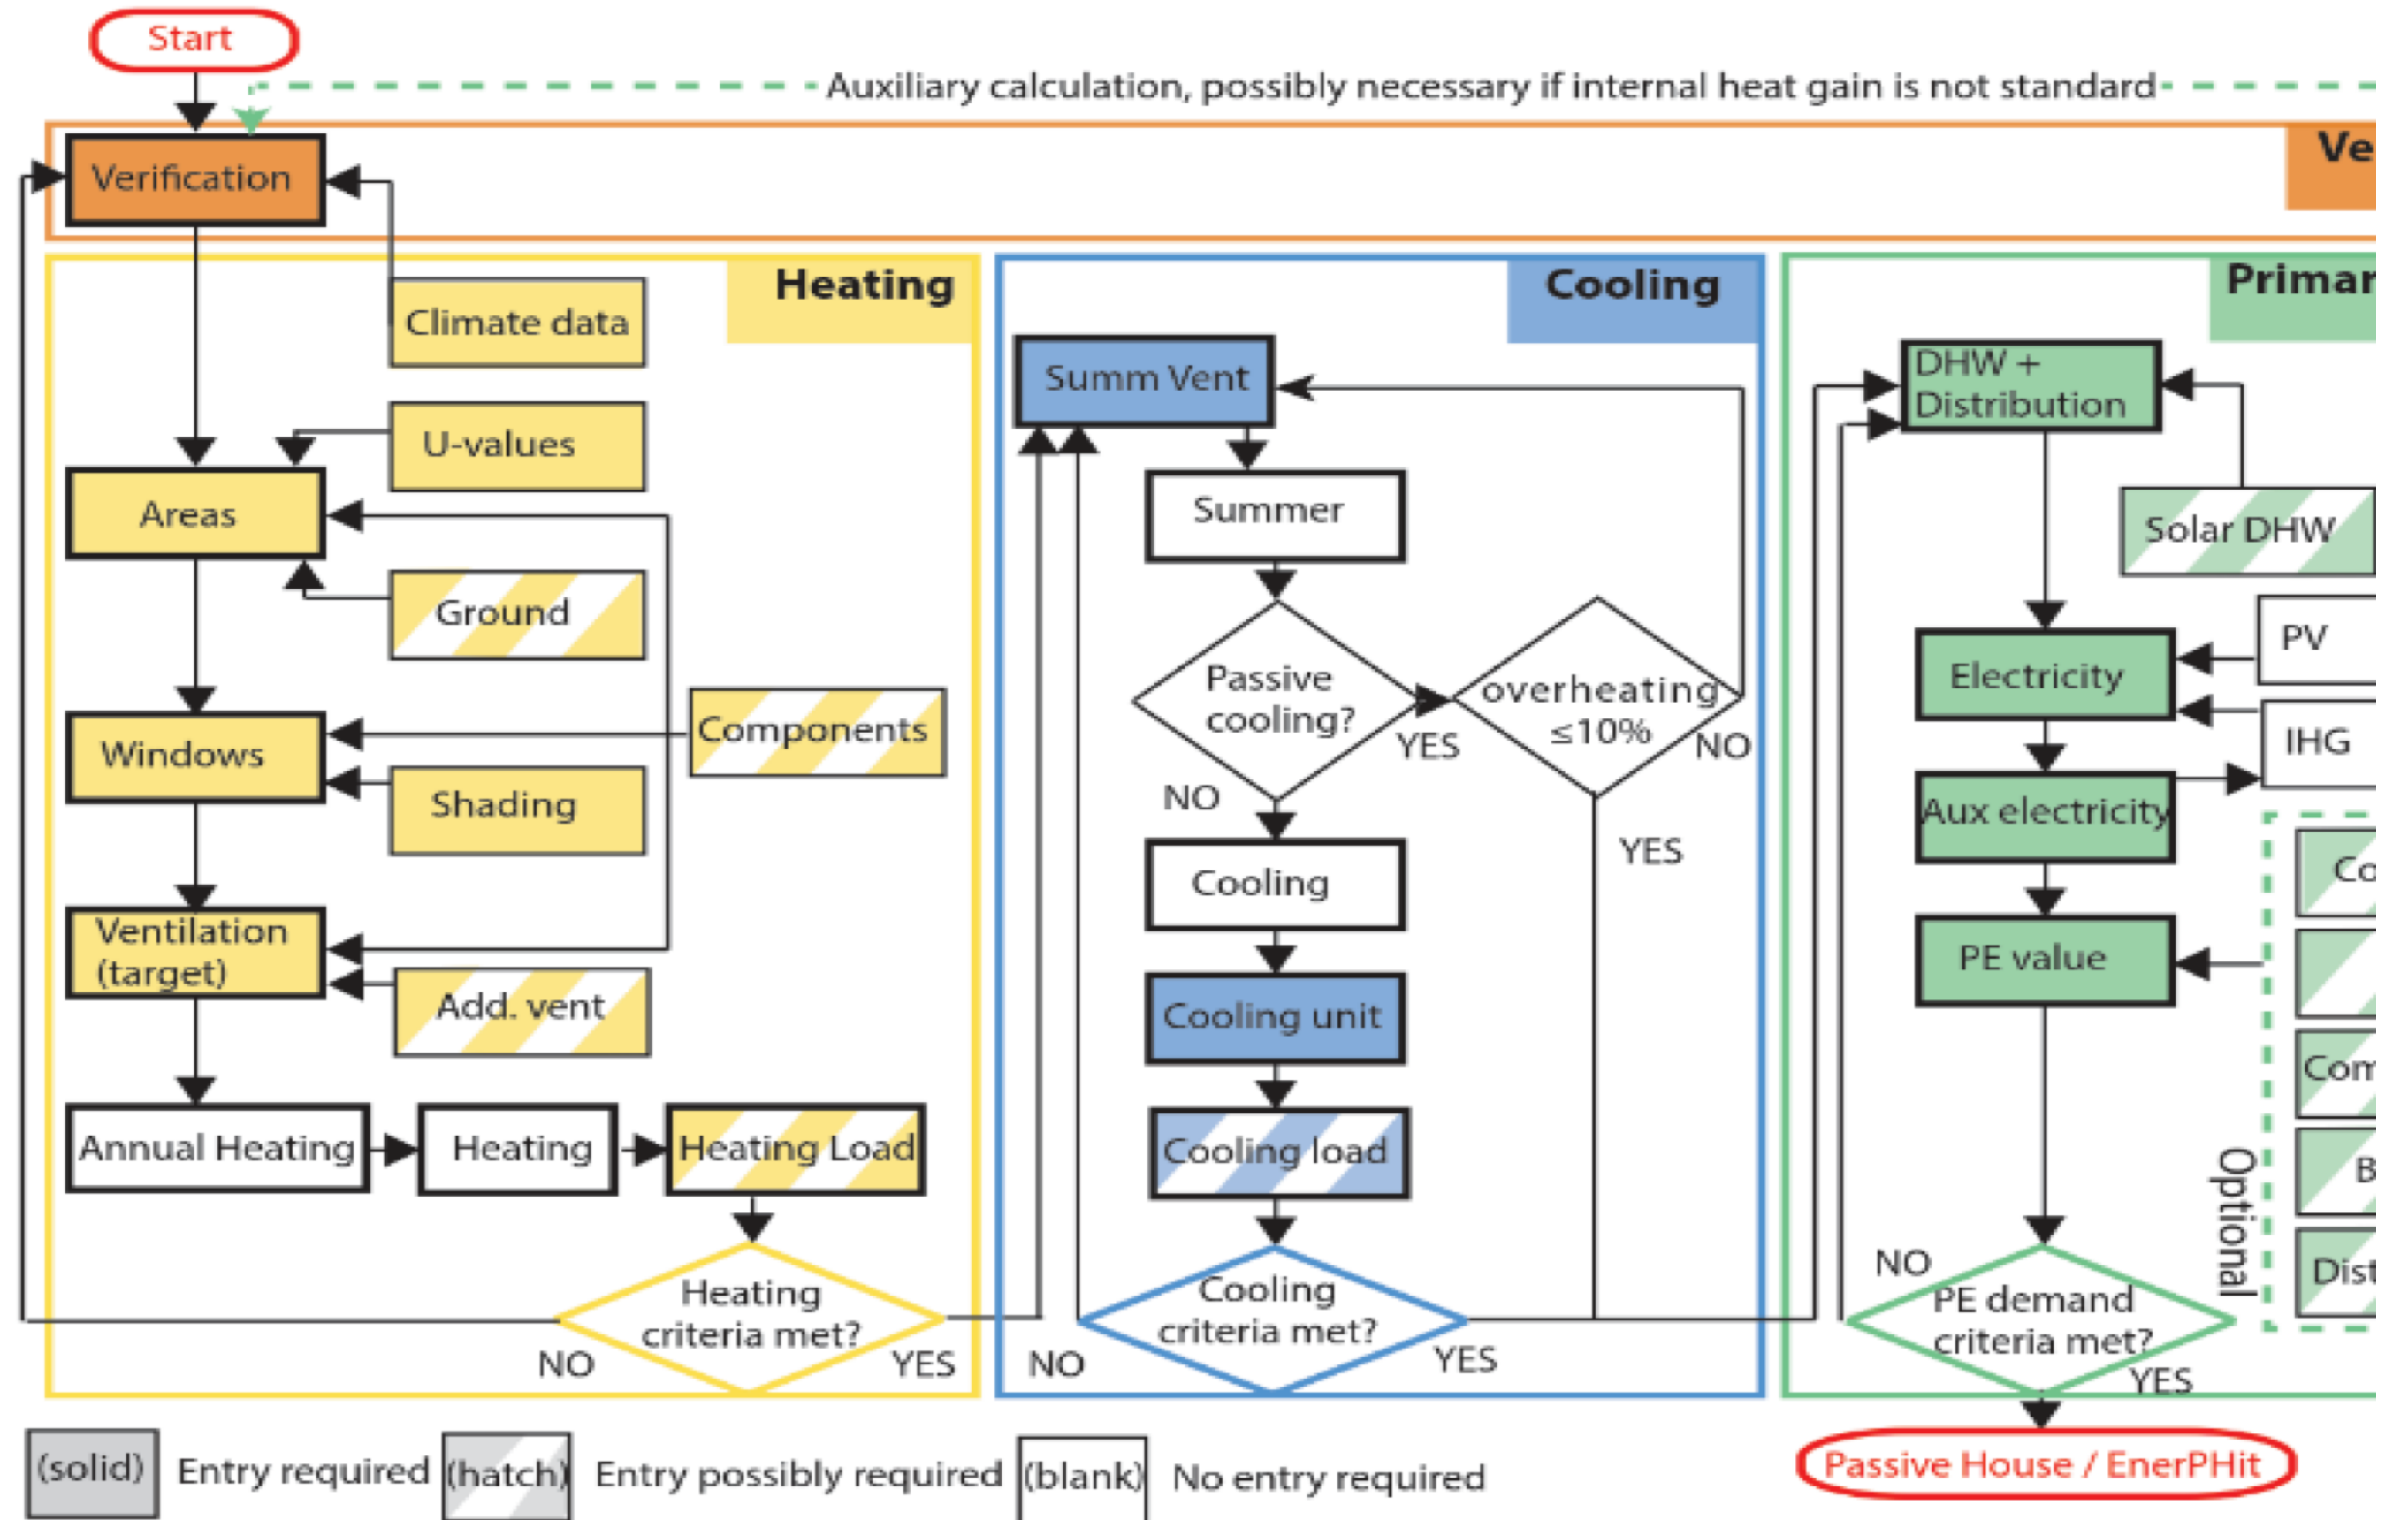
Start

Auxiliary calculation, possibly necessary if internal heat gain is not standard

Verification

Ve

Heating

Climate data

U-values

Areas

Ground

Components

Windows

Shading

Ventilation (target)

Add. vent

Annual Heating

Heating

Heating Load

Heating criteria met?

NO

YES

Cooling

Summ Vent

Summer

Passive cooling?

YES

NO

overheating ≤10%

NO

YES

Cooling

Cooling unit

Cooling load

Cooling criteria met?

NO

YES

Primar

DHW + Distribution

Solar DHW

PV

Electricity

IHG

Aux electricity

Co

PE value

Com

B

Dist

Optional

NO

PE demand criteria met?

YES

Passive House / EnerPHit

(solid) Entry required (hatch) Entry possibly required (blank) No entry required